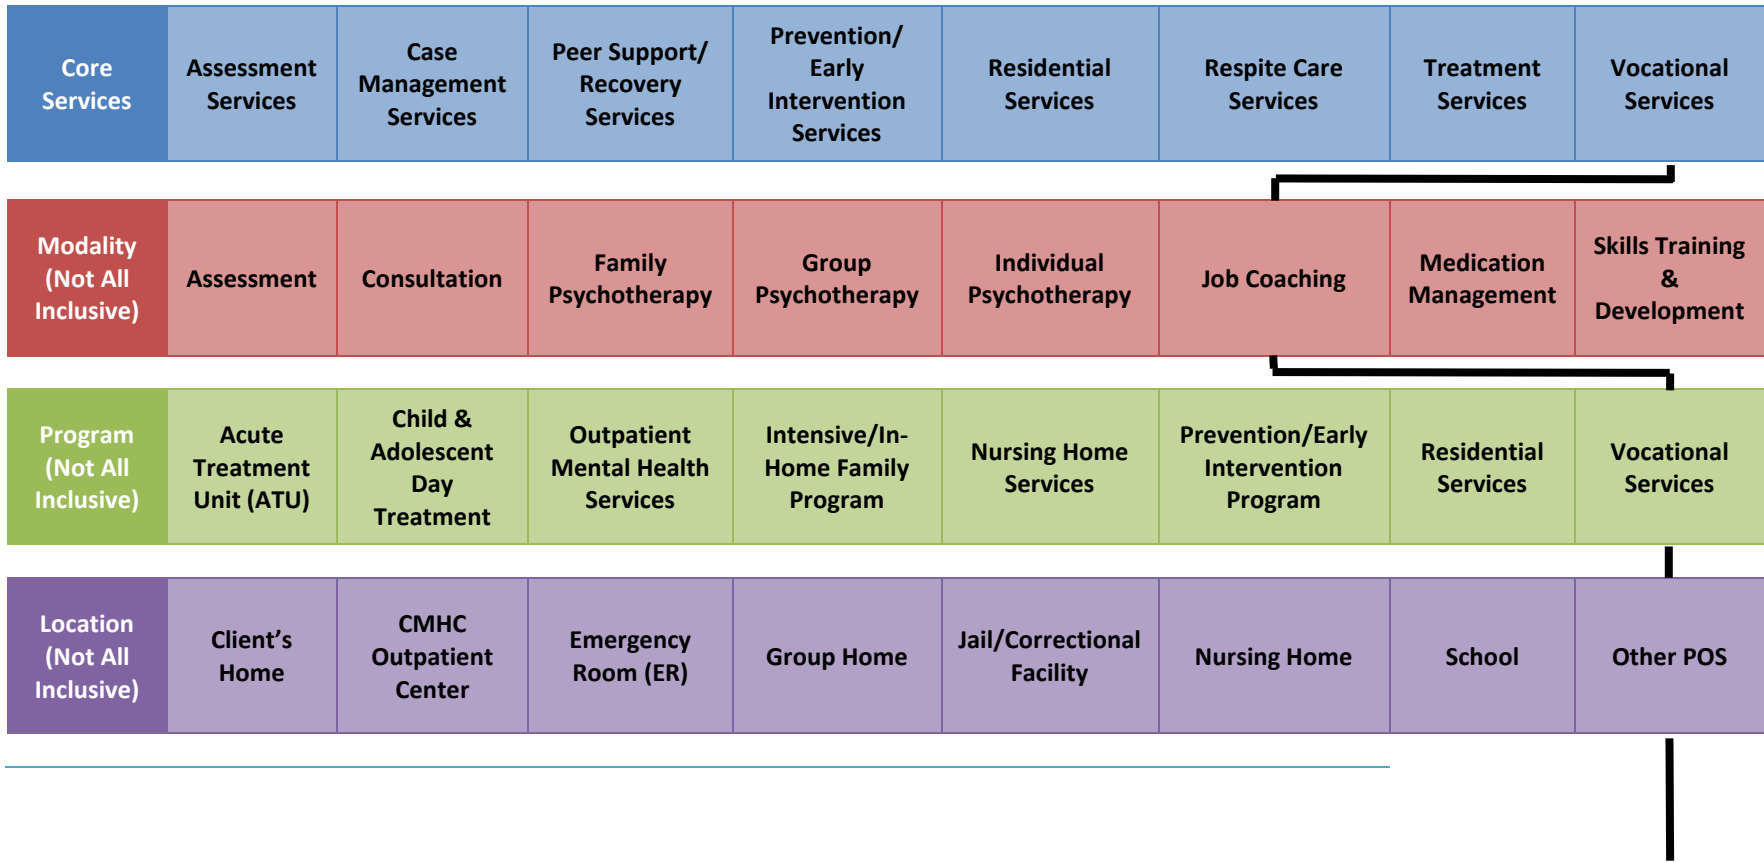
| Core Services | Assessment Services | Case Management Services | Peer Support/ Recovery Services | Prevention/ Early Intervention Services | Residential Services | Respite Care Services | Treatment Services | Vocational Services |
|---|---|---|---|---|---|---|---|---|
| Modality (Not All Inclusive) | Assessment | Consultation | Family Psychotherapy | Group Psychotherapy | Individual Psychotherapy | Job Coaching | Medication Management | Skills Training & Development |
| Program (Not All Inclusive) | Acute Treatment Unit (ATU) | Child & Adolescent Day Treatment | Outpatient Mental Health Services | Intensive/In-Home Family Program | Nursing Home Services | Prevention/Early Intervention Program | Residential Services | Vocational Services |
| Location (Not All Inclusive) | Client's Home | CMHC Outpatient Center | Emergency Room (ER) | Group Home | Jail/Correctional Facility | Nursing Home | School | Other POS |